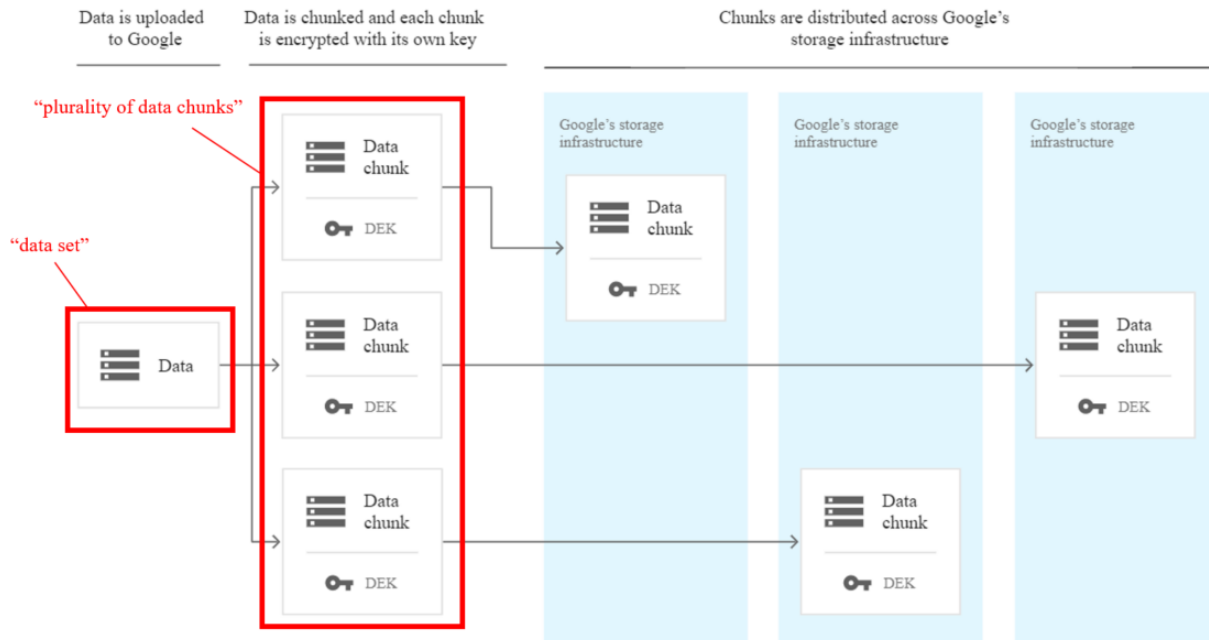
Data is uploaded to Google

Data is chunked and each chunk is encrypted with its own key

Chunks are distributed across Google's storage infrastructure

"plurality of data chunks"

"data set"

Data

Data chunk

DEK

Data chunk

DEK

Data chunk

DEK

Google's storage infrastructure

Data chunk

DEK

Google's storage infrastructure

Data chunk

DEK

Google's storage infrastructure

Data chunk

DEK